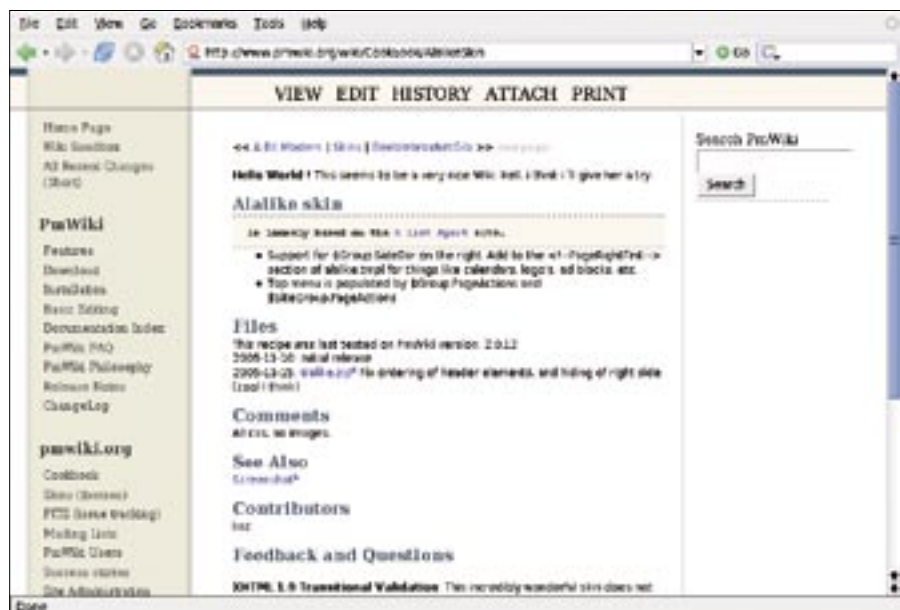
File Edit View Go Bookmarks Tools Help

http://www.pmwiki.org/wiki/Cookbook/AlalikeSkin

Go

VIEW EDIT HISTORY ATTACH PRINT

Home Page
Wiki Sandbox
All Recent Changes (Short)

PmWiki
Features
Download
Installation
Basic Editing
Documentation Index
PmWiki FAQ
PmWiki Philosophy
Release Notes
ChangeLog

pmwiki.org
Cookbook
Skins (themes)
PITS (issue tracking)
Mailing Lists
PmWiki Users
Success stories
Site Administration

<< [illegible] | Skins | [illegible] >> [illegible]

Hello World ! This seems to be a very nice Wiki. Well, i think i'll give her a try.

Alalike skin

is loosely based on the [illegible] skin.

- Support for $Group.SideBar on the right. Add to the <!--PageRightFmt--> section of alalike.tmpl for things like calendars, logos, ad blocks, etc.
- Top menu is populated by $Group.PageActions and $SiteGroup.PageActions

Files
This recipe was last tested on PmWiki version: 2.0.12
2005-11-10: initial release
2005-11-15: alalike.zip? No ordering of header elements, and hiding of right side. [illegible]

Comments
All css, no images.

See Also
Screenshot?

Contributors
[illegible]

Feedback and Questions

XHTML 1.0 Transitional Validation This incredibly wonderful skin does not

Search PmWiki
Search

Done